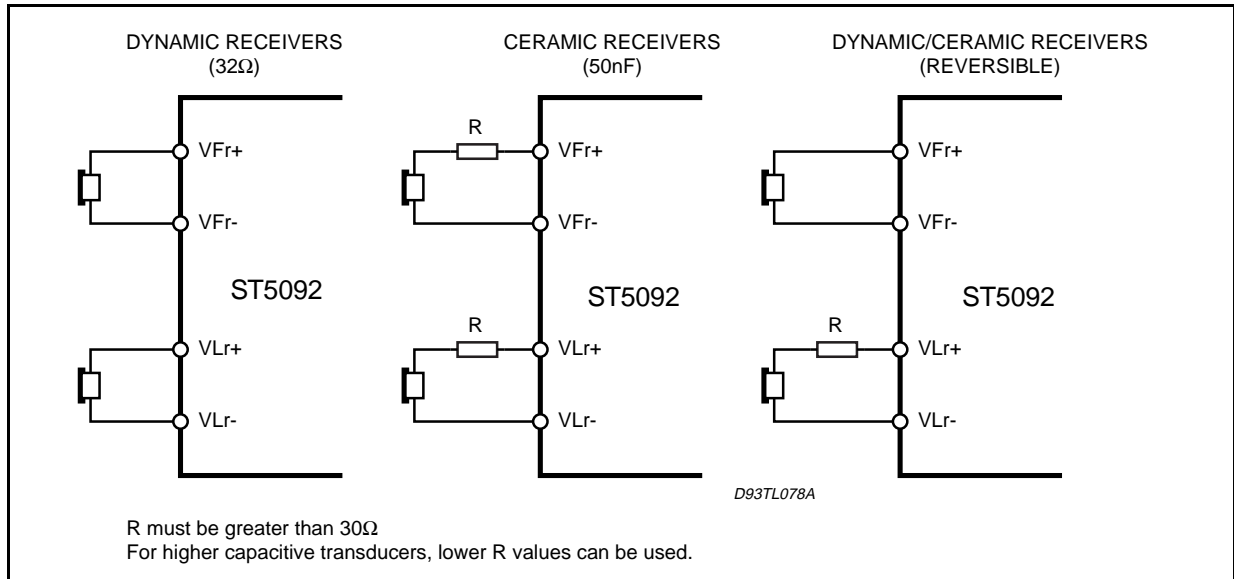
DYNAMIC RECEIVERS
(32Ω)

VFr+
VFr-
ST5092
VLr+
VLr-

CERAMIC RECEIVERS
(50nF)

R
VFr+
VFr-
ST5092
R
VLr+
VLr-

DYNAMIC/CERAMIC RECEIVERS
(REVERSIBLE)

VFr+
VFr-
ST5092
R
VLr+
VLr-

D93TL078A

R must be greater than 30Ω
For higher capacitive transducers, lower R values can be used.